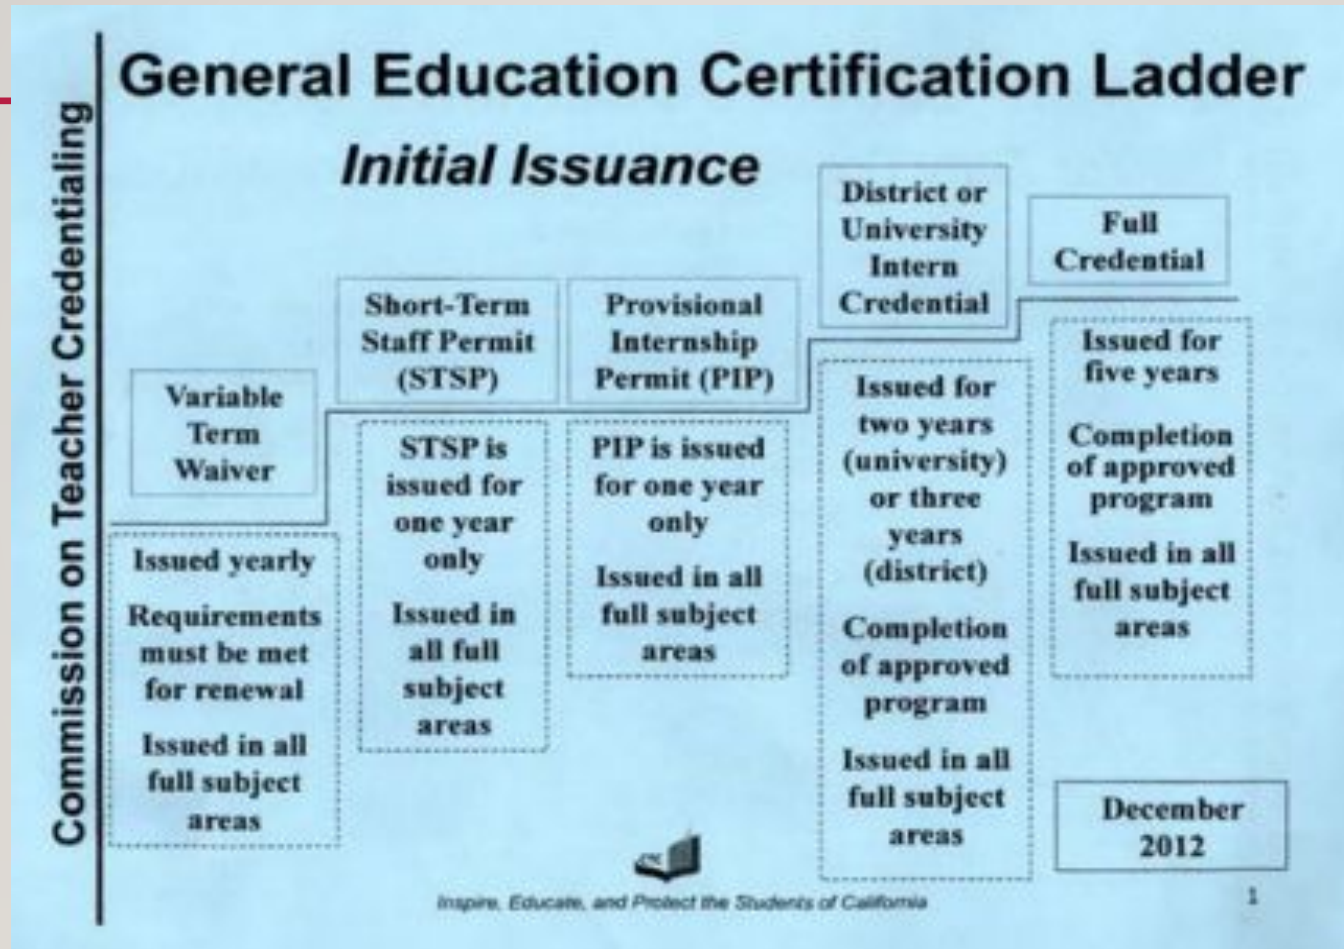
Commission on Teacher Credentialing

General Education Certification Ladder

Initial Issuance

Variable Term Waiver

Issued yearly

Requirements must be met for renewal

Issued in all full subject areas

Short-Term Staff Permit (STSP)

STSP is issued for one year only

Issued in all full subject areas

Provisional Internship Permit (PIP)

PIP is issued for one year only

Issued in all full subject areas

District or University Intern Credential

Issued for two years (university) or three years (district)

Completion of approved program

Issued in all full subject areas

Full Credential

Issued for five years

Completion of approved program

Issued in all full subject areas

December 2012

Inspire, Educate, and Protect the Students of California

1